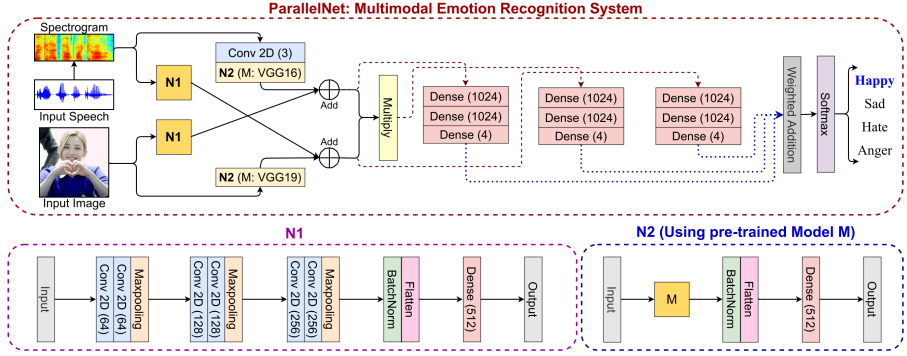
ParallelNet: Multimodal Emotion Recognition System

Spectrogram

Input Speech

Input Image

N1

N1

Conv 2D (3)

N2 (M: VGG16)

N2 (M: VGG19)

Add

Add

Multiply

Dense (1024)
Dense (1024)
Dense (4)

Dense (1024)
Dense (1024)
Dense (4)

Dense (1024)
Dense (1024)
Dense (4)

Weighted Addition

Softmax

Happy
Sad
Hate
Anger

N1

Input

Conv 2D (64)
Conv 2D (64)
Maxpooling

Conv 2D (128)
Conv 2D (128)
Maxpooling

Conv 2D (256)
Conv 2D (256)
Maxpooling

BatchNorm
Flatten

Dense (512)

Output

N2 (Using pre-trained Model M)

Input

M

BatchNorm
Flatten

Dense (512)

Output